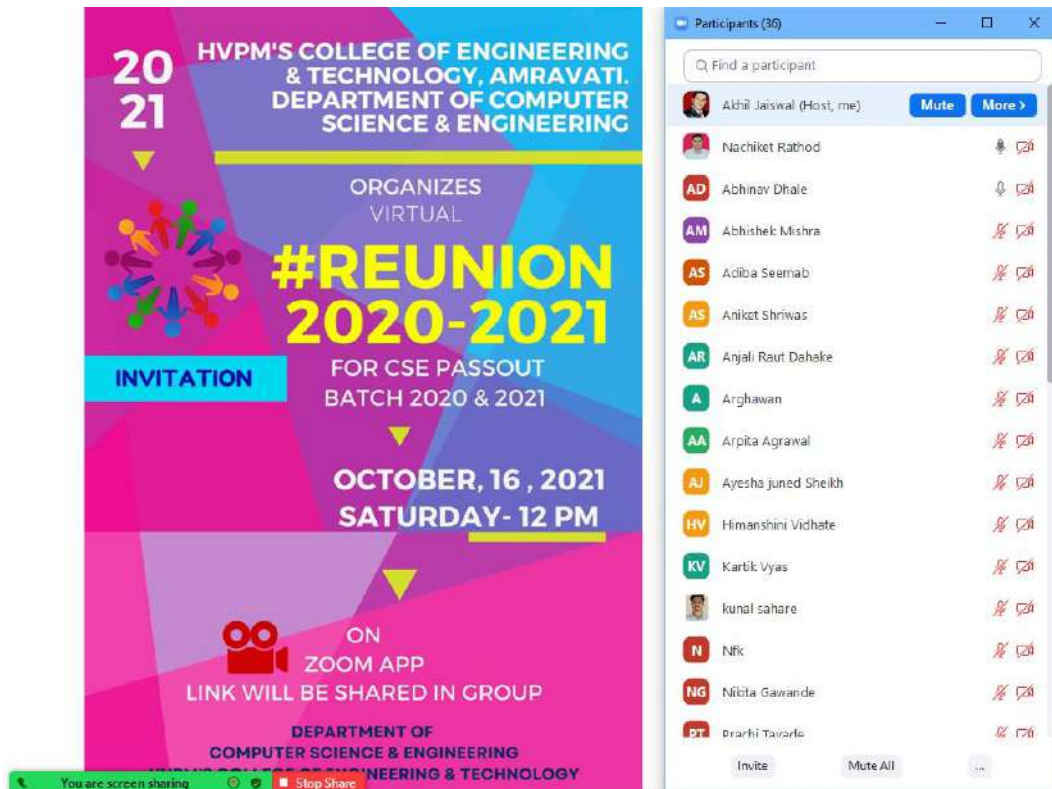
2021

HVPM'S COLLEGE OF ENGINEERING & TECHNOLOGY, AMRAVATI. DEPARTMENT OF COMPUTER SCIENCE & ENGINEERING

ORGANIZES VIRTUAL

#REUNION 2020-2021

INVITATION

FOR CSE PASSOUT BATCH 2020 & 2021

OCTOBER, 16 , 2021
SATURDAY- 12 PM

ON
ZOOM APP
LINK WILL BE SHARED IN GROUP

DEPARTMENT OF
COMPUTER SCIENCE & ENGINEERING
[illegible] COLLEGE OF ENGINEERING & TECHNOLOGY

You are screen sharing
Stop Share

Participants (36)

Find a participant

Akhil Jaiswal (Host, me) Mute More >
Nachiket Rathod
AD Abhinav Dhale
AM Abhishek Mishra
AS Adiba Seemab
AS Aniket Shriwas
AR Anjali Raut Dahake
A Arghawan
AA Arpita Agrawal
AJ Ayesha juned Sheikh
HV Himanshini Vidhate
KV Kartik Vyas
kunal sahare
N Nfk
NG Nikita Gawande
PT Prachi Tayade

Invite Mute All ...